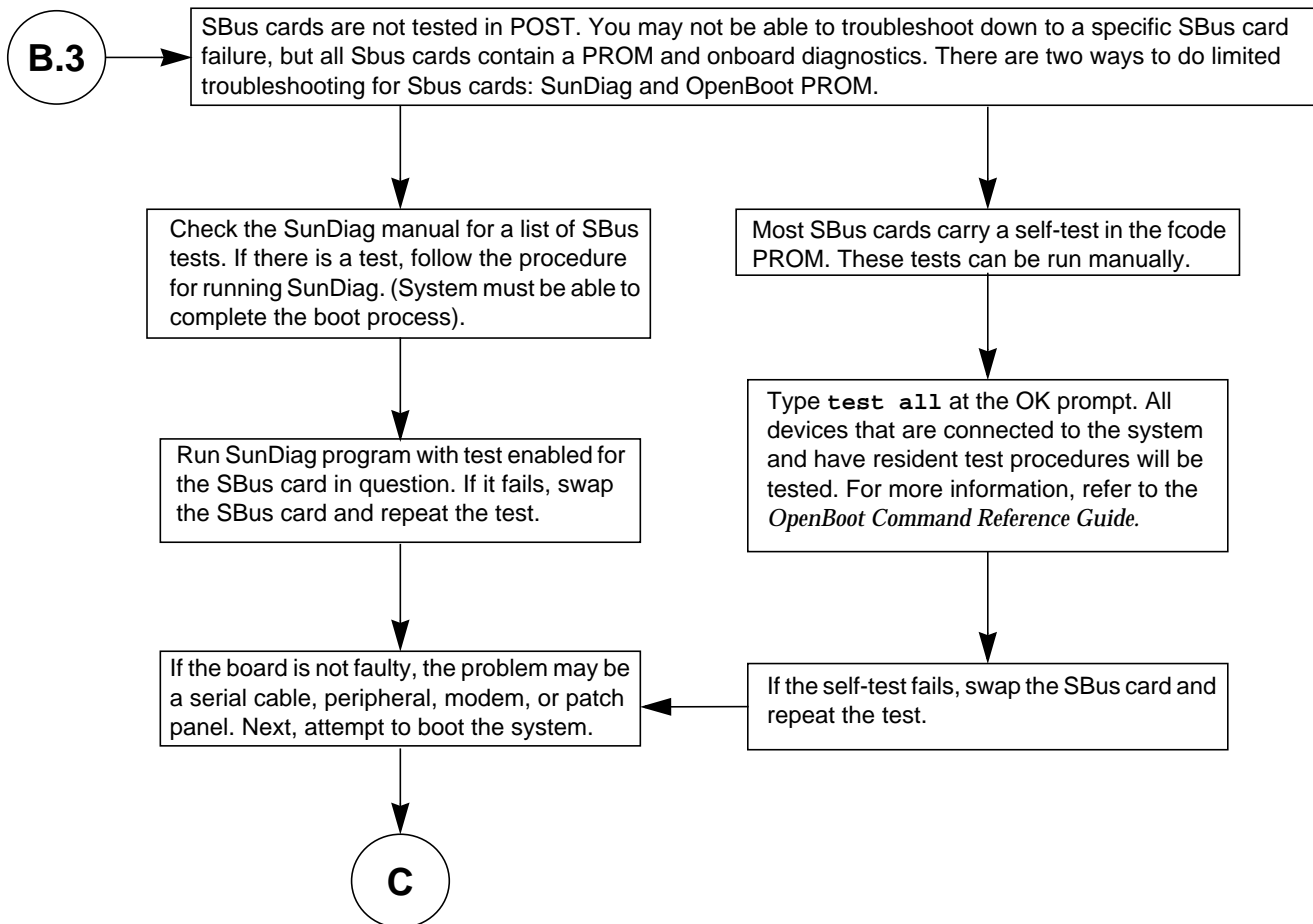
B.3

SBus cards are not tested in POST. You may not be able to troubleshoot down to a specific SBus card failure, but all Sbus cards contain a PROM and onboard diagnostics. There are two ways to do limited troubleshooting for Sbus cards: SunDiag and OpenBoot PROM.

Check the SunDiag manual for a list of SBus tests. If there is a test, follow the procedure for running SunDiag. (System must be able to complete the boot process).

Run SunDiag program with test enabled for the SBus card in question. If it fails, swap the SBus card and repeat the test.

If the board is not faulty, the problem may be a serial cable, peripheral, modem, or patch panel. Next, attempt to boot the system.

C

Most SBus cards carry a self-test in the fcode PROM. These tests can be run manually.

Type test all at the OK prompt. All devices that are connected to the system and have resident test procedures will be tested. For more information, refer to the OpenBoot Command Reference Guide.

If the self-test fails, swap the SBus card and repeat the test.